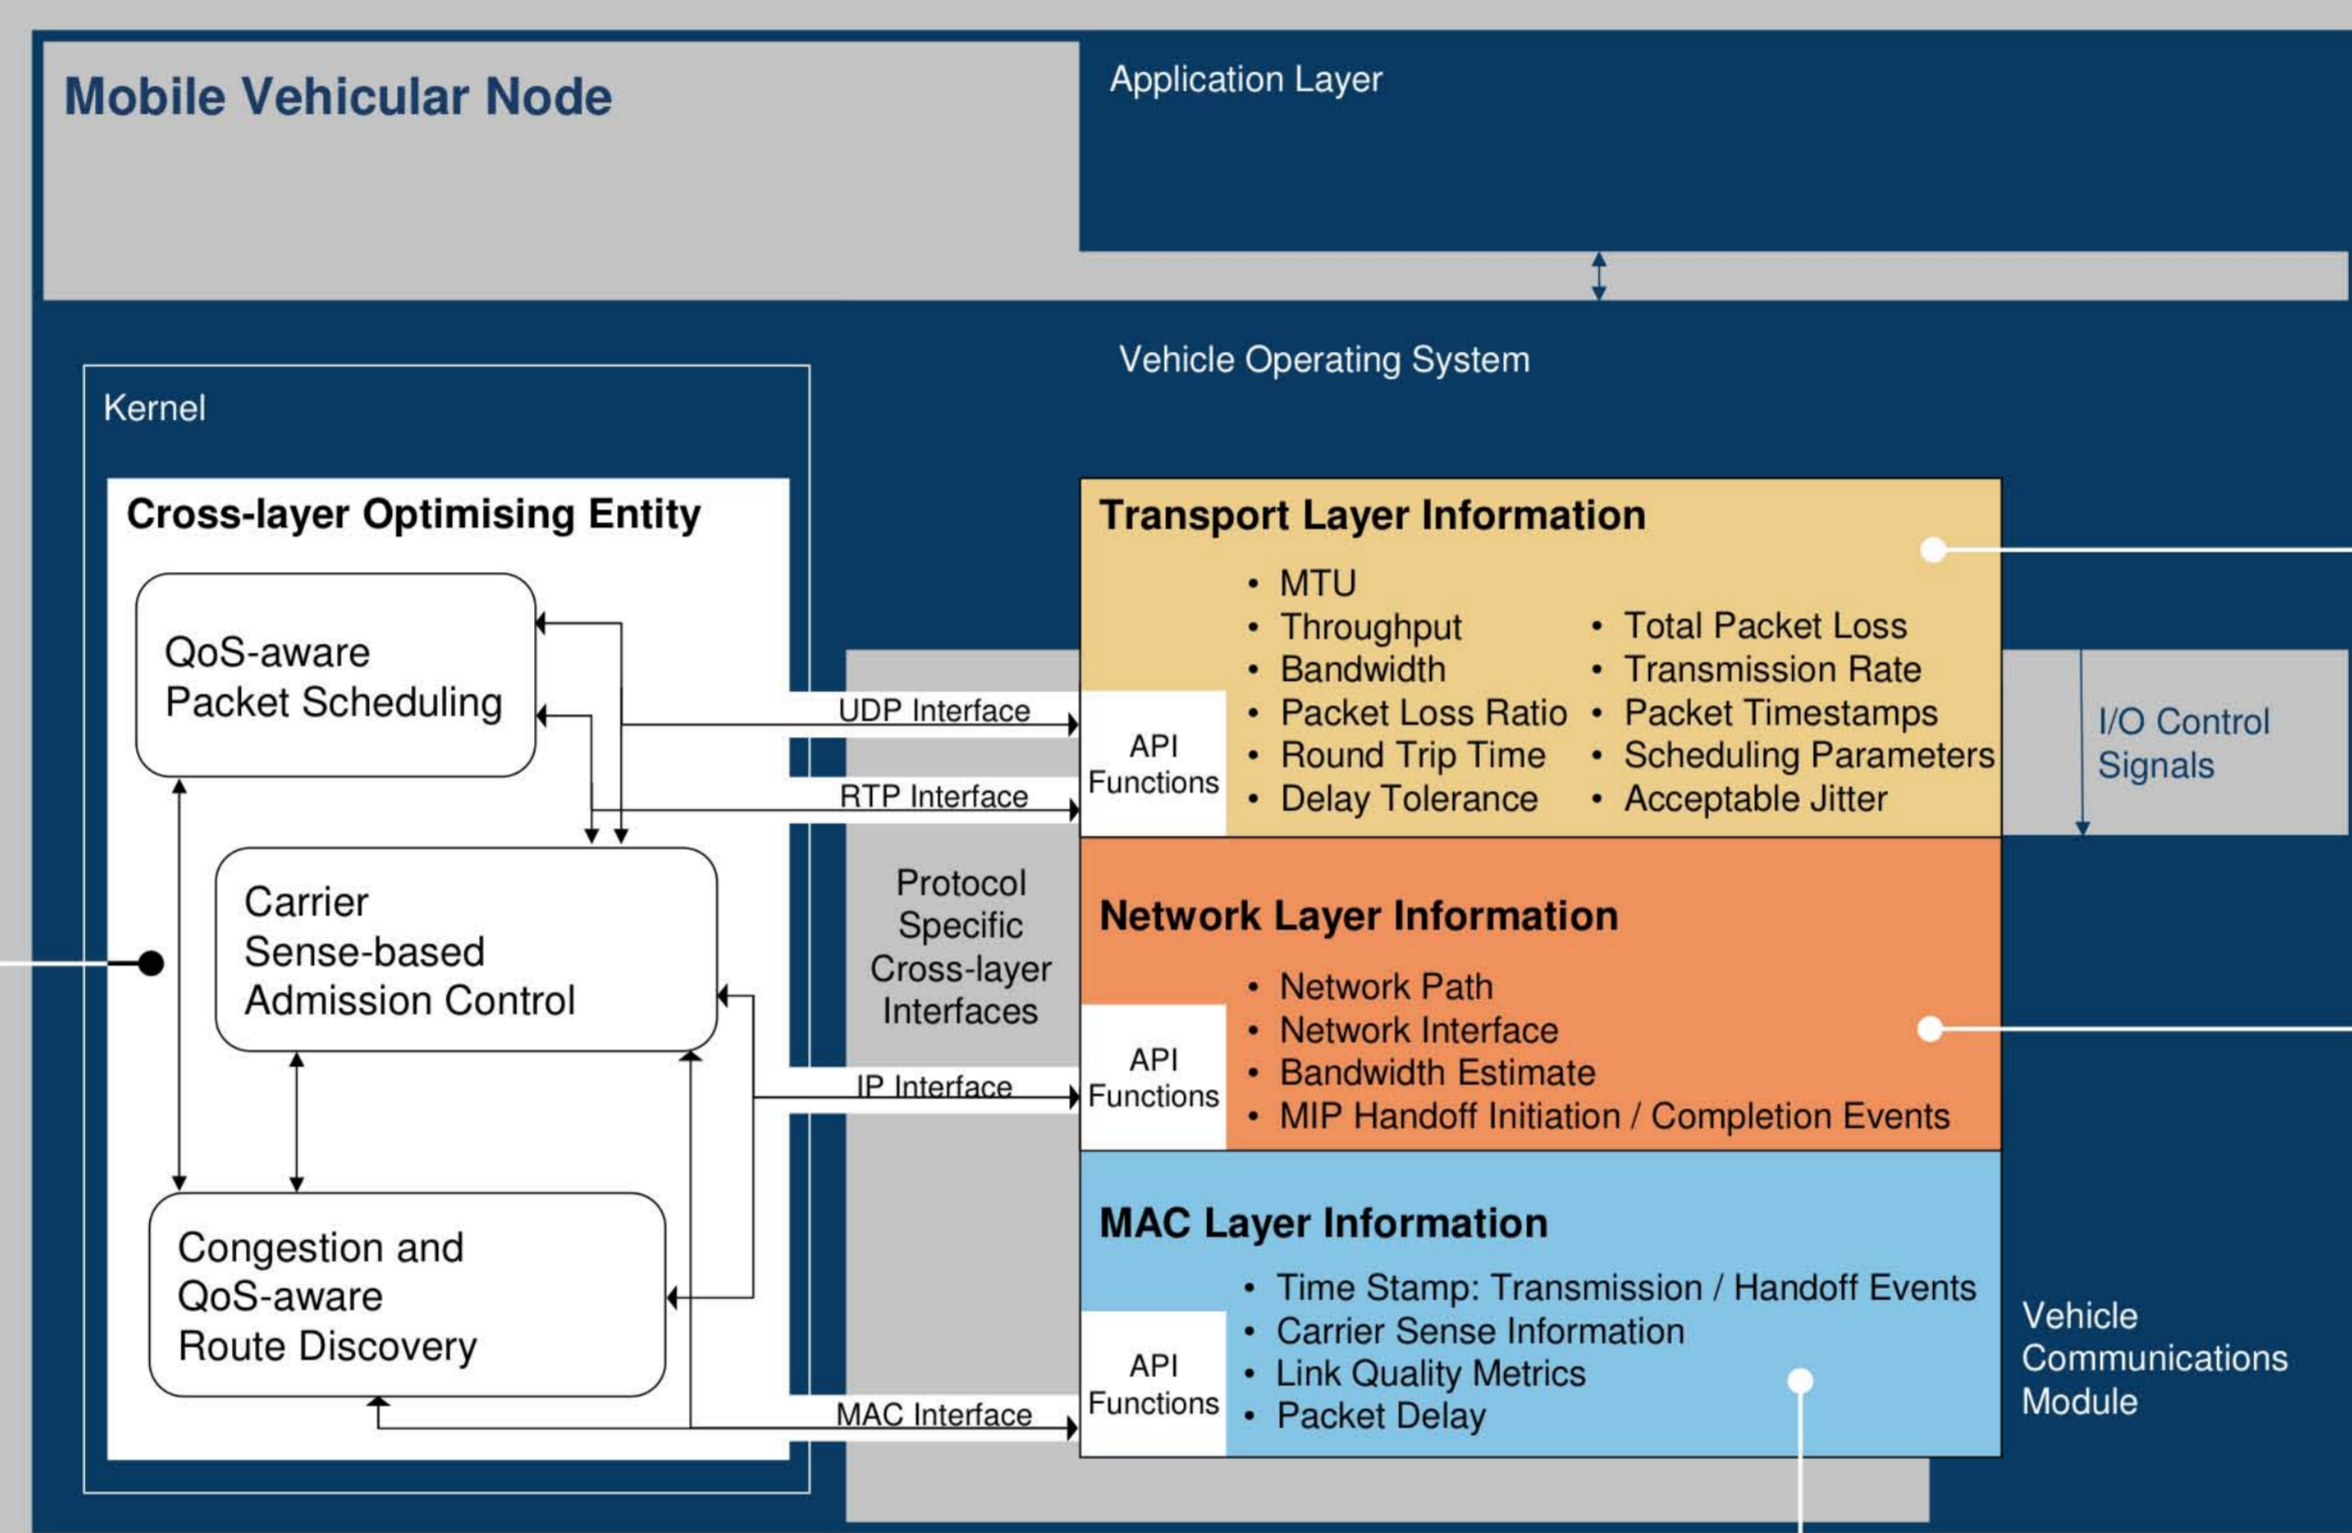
Mobile Vehicular Node

Application Layer

Vehicle Operating System

Kernel

Cross-layer Optimising Entity

QoS-aware Packet Scheduling

Carrier Sense-based Admission Control

Congestion and QoS-aware Route Discovery

UDP Interface

RTP Interface

Protocol Specific Cross-layer Interfaces

IP Interface

MAC Interface

Transport Layer Information

API Functions

- MTU
- Throughput
- Bandwidth
- Packet Loss Ratio
- Round Trip Time
- Delay Tolerance

- Total Packet Loss
- Transmission Rate
- Packet Timestamps
- Scheduling Parameters
- Acceptable Jitter

I/O Control Signals

Network Layer Information

API Functions

- Network Path
- Network Interface
- Bandwidth Estimate
- MIP Handoff Initiation / Completion Events

MAC Layer Information

API Functions

- Time Stamp: Transmission / Handoff Events
- Carrier Sense Information
- Link Quality Metrics
- Packet Delay

Vehicle Communications Module